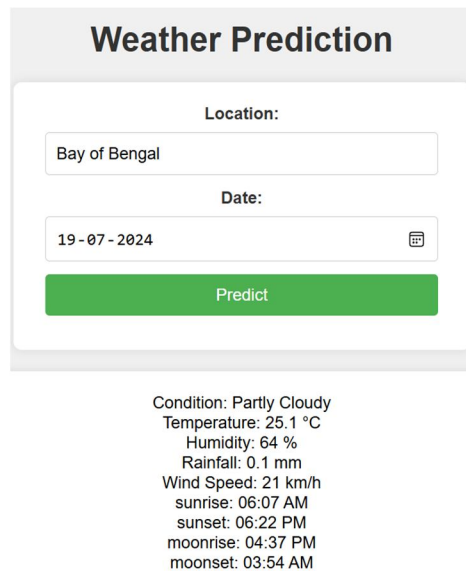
Weather Prediction

Location:

Bay of Bengal

Date:

19-07-2024

Predict

Condition: Partly Cloudy
Temperature: 25.1 °C
Humidity: 64 %
Rainfall: 0.1 mm
Wind Speed: 21 km/h
sunrise: 06:07 AM
sunset: 06:22 PM
moonrise: 04:37 PM
moonset: 03:54 AM